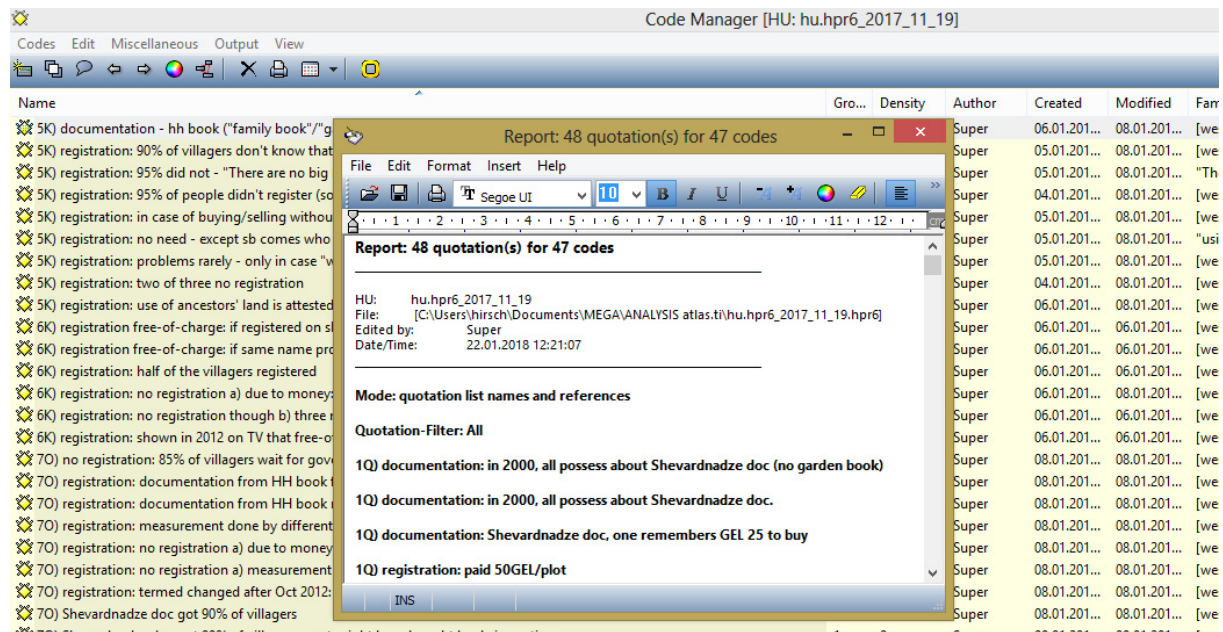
Code Manager [HU: hu.hpr6_2017_11_19]

Codes Edit Miscellaneous Output View

| Name | Gro... | Density | Author | Created | Modified | Fam |
|---|---|---|---|---|---|---|
| 5K) documentation - hh book ("family book"/"g | | | Super | 06.01.201... | 08.01.201... | [we |
| 5K) registration: 90% of villagers don't know that | | | Super | 05.01.201... | 08.01.201... | [we |
| 5K) registration: 95% did not - "There are no big | | | Super | 05.01.201... | 08.01.201... | "The |
| 5K) registration: 95% of people didn't register (so | | | Super | 04.01.201... | 08.01.201... | [we |
| 5K) registration: in case of buying/selling withou | | | Super | 05.01.201... | 08.01.201... | [we |
| 5K) registration: no need - except sb comes who | | | Super | 05.01.201... | 08.01.201... | "usi |
| 5K) registration: problems rarely - only in case "w | | | Super | 05.01.201... | 08.01.201... | [we |
| 5K) registration: two of three no registration | | | Super | 04.01.201... | 08.01.201... | [we |
| 5K) registration: use of ancestors' land is attested | | | Super | 06.01.201... | 08.01.201... | [we |
| 6K) registration free-of-charge: if registered on sl | | | Super | 06.01.201... | 08.01.201... | [we |
| 6K) registration free-of-charge: if same name pro | | | Super | 06.01.201... | 06.01.201... | [we |
| 6K) registration: half of the villagers registered | | | Super | 06.01.201... | 06.01.201... | [we |
| 6K) registration: no registration a) due to money: | | | Super | 06.01.201... | 08.01.201... | [we |
| 6K) registration: no registration though b) three r | | | Super | 06.01.201... | 06.01.201... | [we |
| 6K) registration: shown in 2012 on TV that free-o | | | Super | 06.01.201... | 06.01.201... | [we |
| 7O) no registration: 85% of villagers wait for gove | | | Super | 08.01.201... | 08.01.201... | [we |
| 7O) registration: documentation from HH book t | | | Super | 08.01.201... | 08.01.201... | [we |
| 7O) registration: documentation from HH book | | | Super | 08.01.201... | 08.01.201... | [we |
| 7O) registration: measurement done by different | | | Super | 08.01.201... | 08.01.201... | [we |
| 7O) registration: no registration a) due to money | | | Super | 08.01.201... | 08.01.201... | [we |
| 7O) registration: no registration a) measurement | | | Super | 08.01.201... | 08.01.201... | [we |
| 7O) registration: termed changed after Oct 2012: | | | Super | 08.01.201... | 08.01.201... | [we |
| 7O) Shevardnadze doc got 90% of villagers | | | Super | 08.01.201... | 08.01.201... | [we |

Report: 48 quotation(s) for 47 codes

File Edit Format Insert Help

Segoe UI 10 B I U

1 2 3 4 5 6 7 8 9 10 11 12

Report: 48 quotation(s) for 47 codes

HU: hu.hpr6_2017_11_19
File: [C:\Users\hirsch\Documents\MEGA\ANALYSIS atlas.ti\hu.hpr6_2017_11_19.hpr6]
Edited by: Super
Date/Time: 22.01.2018 12:21:07

Mode: quotation list names and references

Quotation-Filter: All

1Q) documentation: in 2000, all possess about Shevardnadze doc (no garden book)

1Q) documentation: in 2000, all possess about Shevardnadze doc.

1Q) documentation: Shevardnadze doc, one remembers GEL 25 to buy

1Q) registration: paid 50GEL/plot

INS